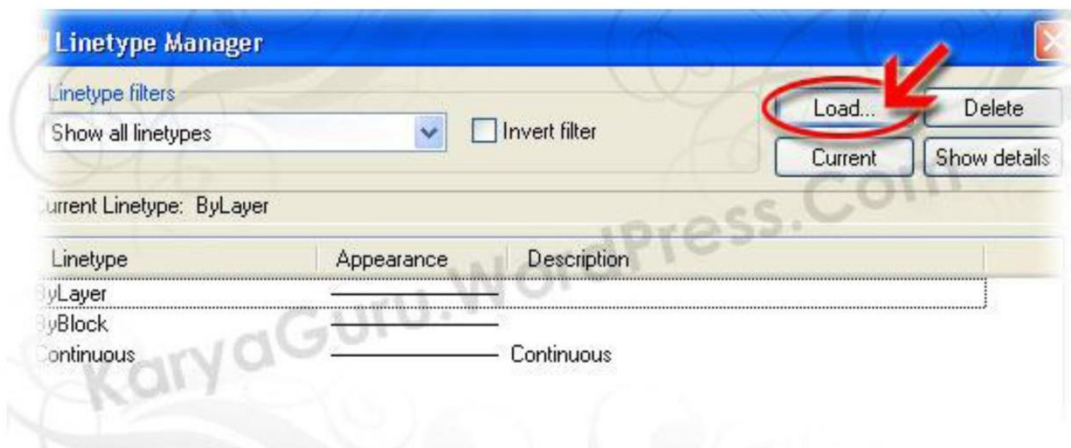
Linetype Manager

Linetype filters

Show all linetypes

Invert filter

Load...

Delete

Current

Show details

urrent Linetype: ByLayer

| Linetype | Appearance | Description |
|---|---|---|
| yLayer | | |
| yBlock | | |
| ontinuous | | Continuous |

KaryaGuru.WordPress.Com